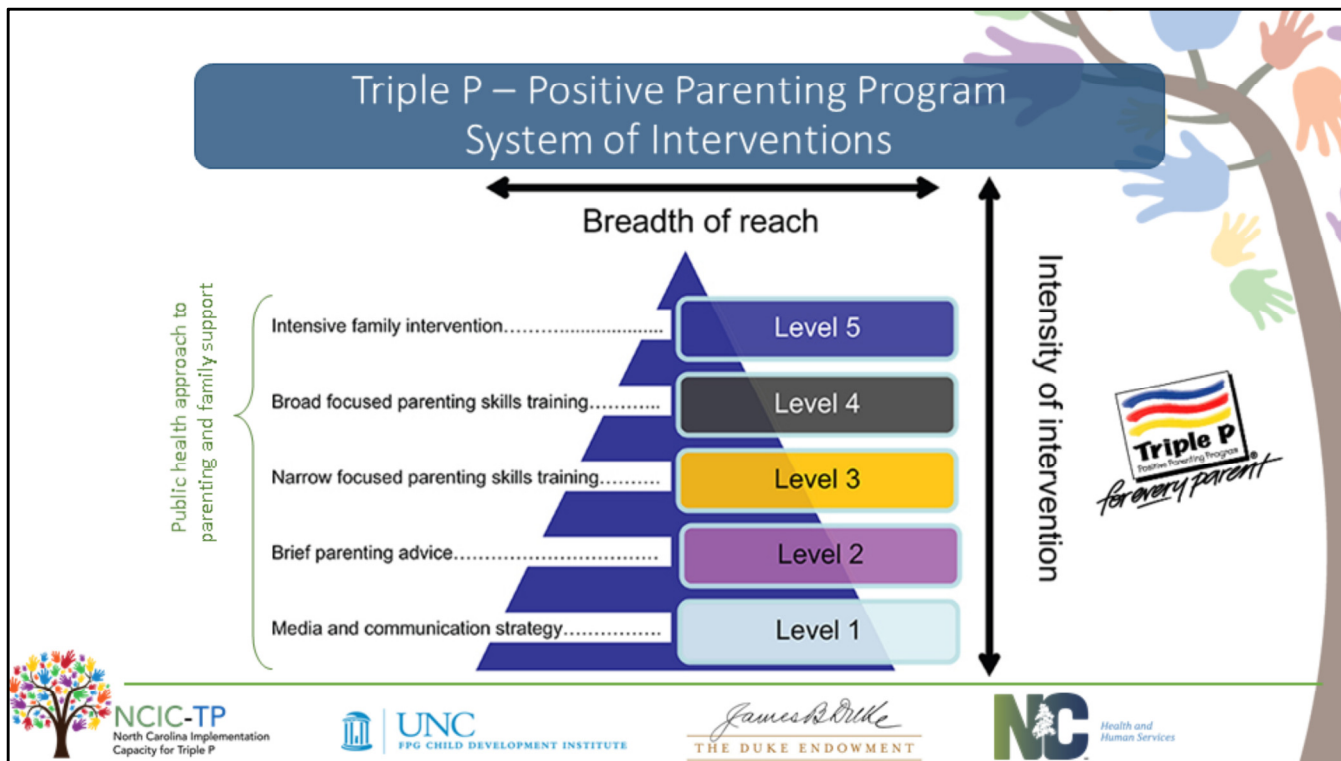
Triple P – Positive Parenting Program
System of Interventions

Breadth of reach

Intensity of intervention

Public health approach to parenting and family support

Intensive family intervention.............................. Level 5

Broad focused parenting skills training............ Level 4

Narrow focused parenting skills training.......... Level 3

Brief parenting advice.................................. Level 2

Media and communication strategy................ Level 1

Triple P
Positive Parenting Program
for every parent

NCIC-TP
North Carolina Implementation Capacity for Triple P

UNC
FPG CHILD DEVELOPMENT INSTITUTE

James B. Duke
THE DUKE ENDOWMENT

NC Health and Human Services